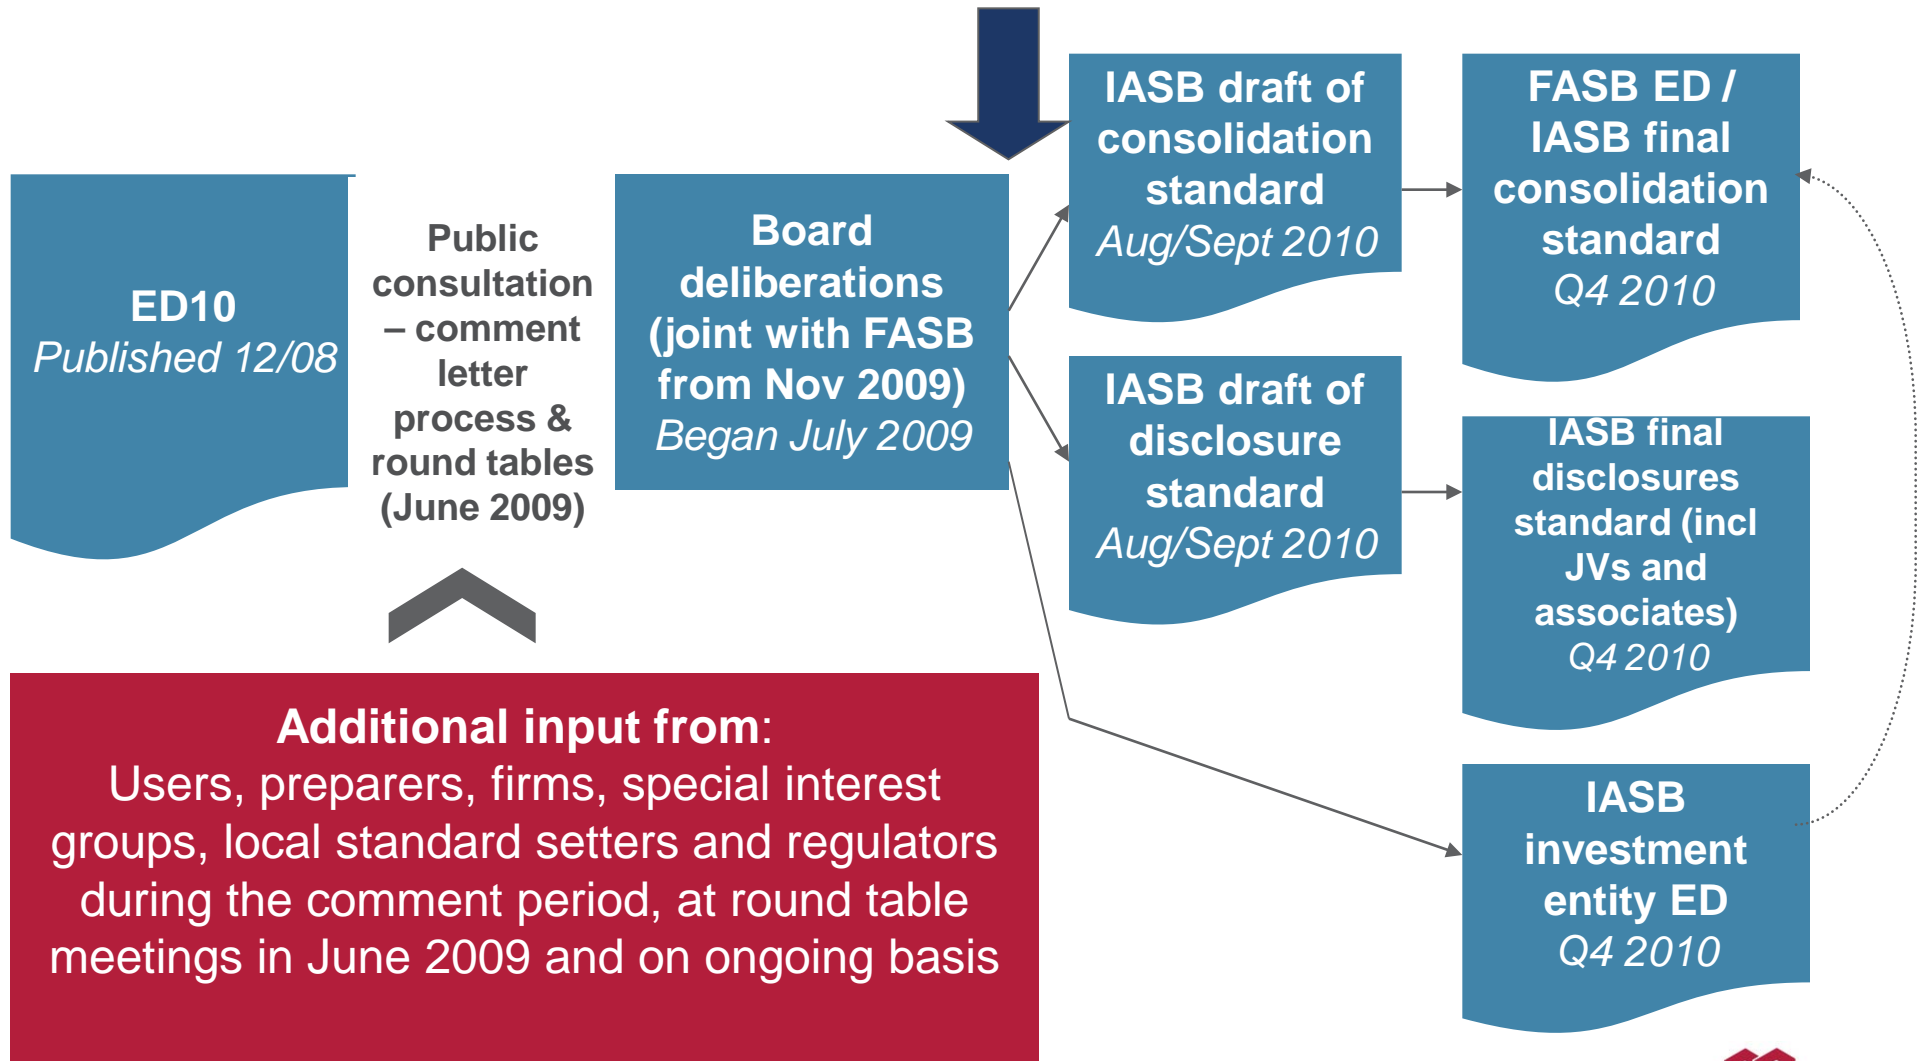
ED10
*Published 12/08*

Public consultation – comment letter process & round tables (June 2009)

Board deliberations (joint with FASB from Nov 2009)
*Began July 2009*

IASB draft of consolidation standard
*Aug/Sept 2010*

FASB ED / IASB final consolidation standard
*Q4 2010*

IASB draft of disclosure standard
*Aug/Sept 2010*

IASB final disclosures standard (incl JVs and associates)
*Q4 2010*

IASB investment entity ED
*Q4 2010*

**Additional input from**:
Users, preparers, firms, special interest groups, local standard setters and regulators during the comment period, at round table meetings in June 2009 and on ongoing basis